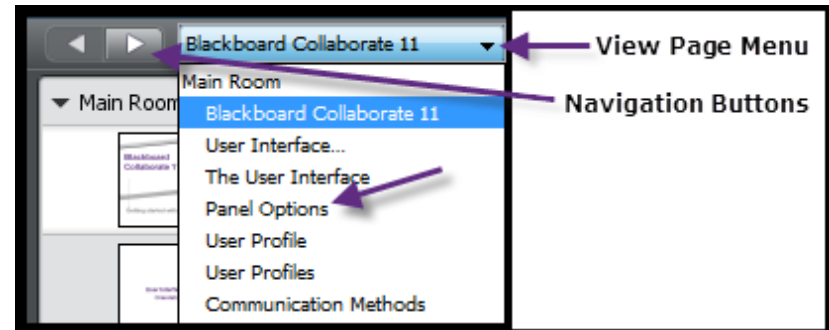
Blackboard Collaborate 11

View Page Menu

Main Room

Main Room

Navigation Buttons

Blackboard Collaborate 11

User Interface...

The User Interface

Panel Options

User Profile

User Profiles

Communication Methods

Blackboard Collaborate 11

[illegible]

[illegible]